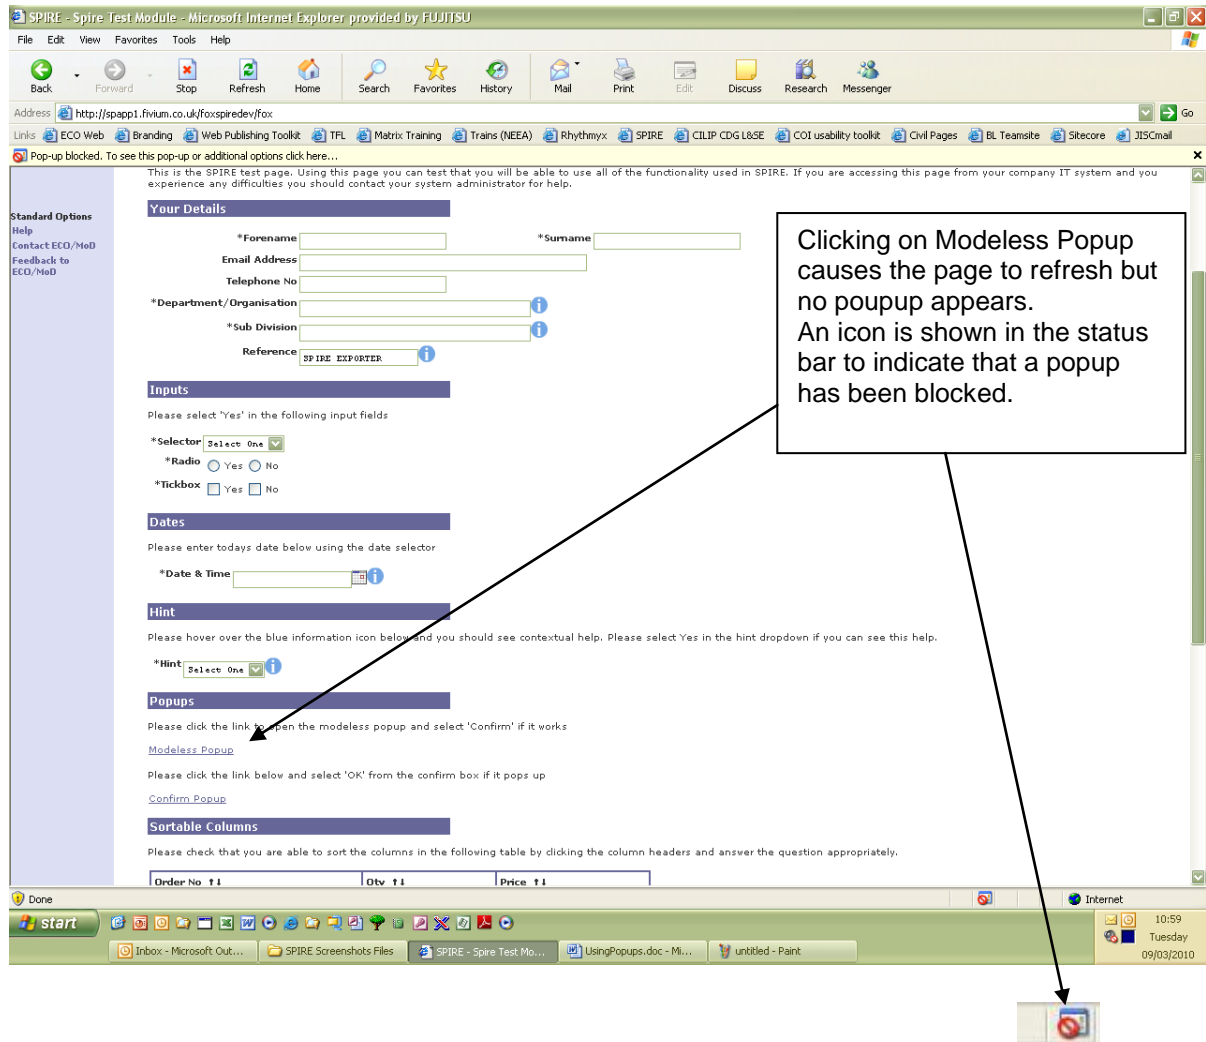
SPIRE - Spire Test Module - Microsoft Internet Explorer provided by FUJITSU

File Edit View Favorites Tools Help

Back Forward Stop Refresh Home Search Favorites History Mail Print Edit Discuss Research Messenger

Address http://spapp1.fivium.co.uk/foxspiredev/fox Go

Links ECO Web Branding Web Publishing Toolkit TFL Matrix Training Trains (NEEA) Rhythmyx SPIRE CILIP CDG L&SE COI usability toolkit Civil Pages BL Teamsite Sitecore JISCmail

Pop-up blocked. To see this pop-up or additional options click here...

This is the SPIRE test page. Using this page you can test that you will be able to use all of the functionality used in SPIRE. If you are accessing this page from your company IT system and you experience any difficulties you should contact your system administrator for help.

Standard Options
Help
Contact ECO/MoD
Feedback to ECO/MoD

Your Details

*Forename *Surname
Email Address
Telephone No
*Department/Organisation
*Sub Division
Reference SPIRE EXPORTER

Inputs

Please select 'Yes' in the following input fields

*Selector Select One
*Radio Yes No
*Tickbox Yes No

Dates

Please enter todays date below using the date selector

*Date & Time

Hint

Please hover over the blue information icon below and you should see contextual help. Please select Yes in the hint dropdown if you can see this help.

*Hint Select One

Popups

Please click the link to open the modeless popup and select 'Confirm' if it works

Modeless Popup

Please click the link below and select 'OK' from the confirm box if it pops up

Confirm Popup

Sortable Columns

Please check that you are able to sort the columns in the following table by clicking the column headers and answer the question appropriately.

Order No Qty Price

Clicking on Modeless Popup causes the page to refresh but no poupup appears.
An icon is shown in the status bar to indicate that a popup has been blocked.

Done Internet

start

Inbox - Microsoft Out... SPIRE Screenshots Files SPIRE - Spire Test Mo... UsingPopups.doc - Mi... untitled - Paint

10:59 Tuesday 09/03/2010